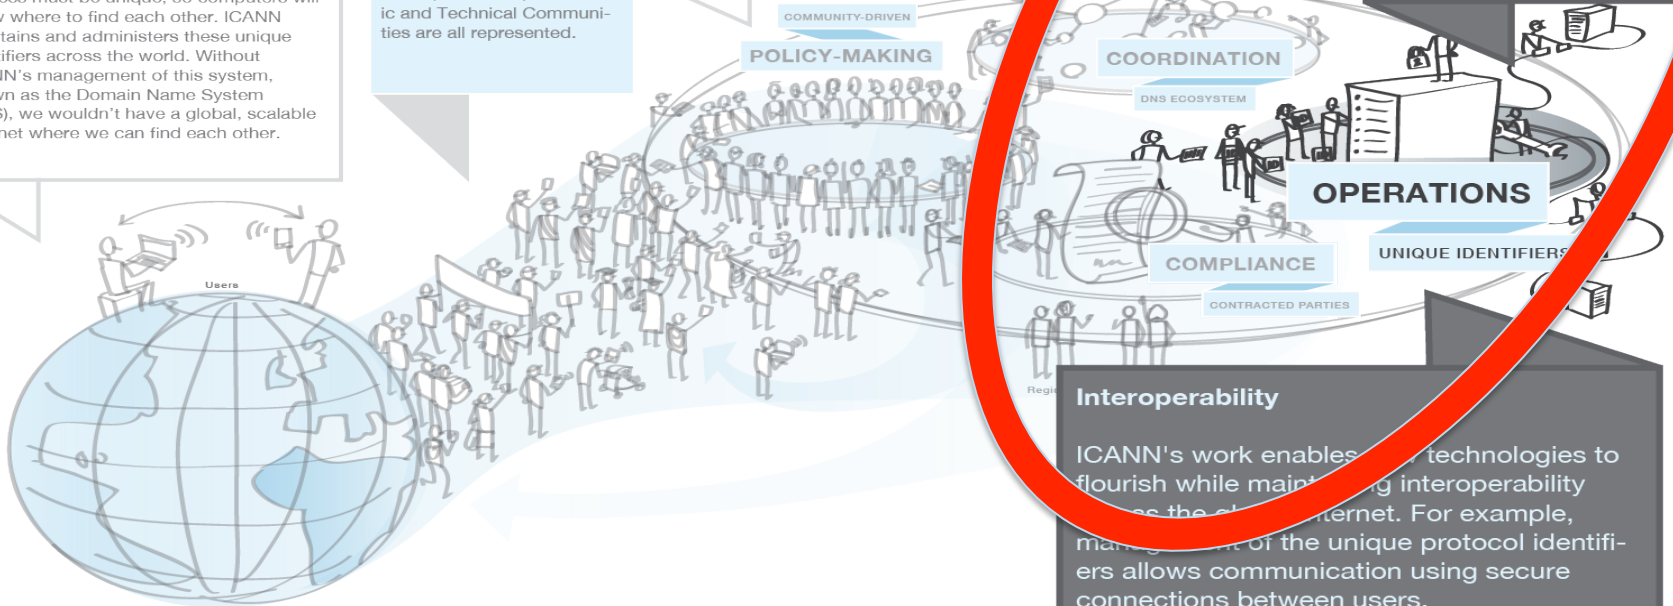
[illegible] where to find each other. ICANN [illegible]tains and administers these unique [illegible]ifiers across the world. Without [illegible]N's management of this system, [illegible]n as the Domain Name System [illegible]), we wouldn't have a global, scalable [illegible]net where we can find each other.

ic and Technical Communities are all represented.

COMMUNITY-DRIVEN

POLICY-MAKING

COORDINATION

DNS ECOSYSTEM

OPERATIONS

UNIQUE IDENTIFIERS

COMPLIANCE

CONTRACTED PARTIES

Users

Regi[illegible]

Interoperability

ICANN's work enables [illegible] technologies to flourish while main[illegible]g interoperability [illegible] the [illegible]ternet. For example, ma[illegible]nt of the unique protocol identifiers allows communication using secure connections between users.